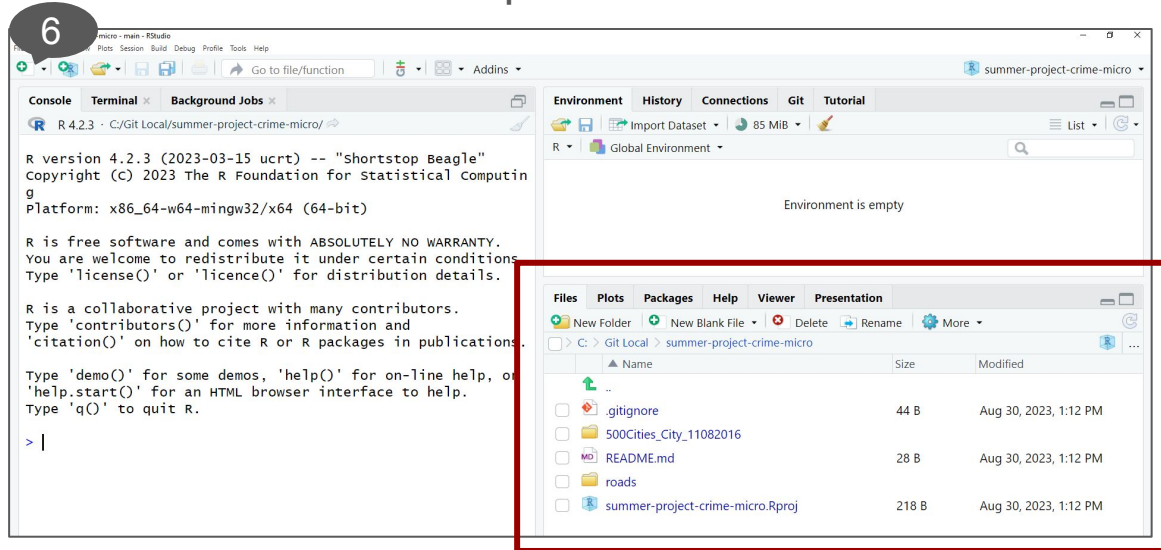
6

micro - main - RStudio

Plots Session Build Debug Profile Tools Help

Go to file/function

Addins

summer-project-crime-micro

Console Terminal × Background Jobs ×

R 4.2.3 · C:/Git Local/summer-project-crime-micro/

R version 4.2.3 (2023-03-15 ucrt) -- "Shortstop Beagle"
Copyright (C) 2023 The R Foundation for Statistical Computing
Platform: x86_64-w64-mingw32/x64 (64-bit)

R is free software and comes with ABSOLUTELY NO WARRANTY.
You are welcome to redistribute it under certain conditions.
Type 'license()' or 'licence()' for distribution details.

R is a collaborative project with many contributors.
Type 'contributors()' for more information and
'citation()' on how to cite R or R packages in publications.

Type 'demo()' for some demos, 'help()' for on-line help, or
'help.start()' for an HTML browser interface to help.
Type 'q()' to quit R.

>

Environment History Connections Git Tutorial

Import Dataset 85 MiB

List

R Global Environment

Environment is empty

Files Plots Packages Help Viewer Presentation

New Folder New Blank File Delete Rename More

C: > Git Local > summer-project-crime-micro

| Name | Size | Modified |
|---|---|---|
| .. | | |
| .gitignore | 44 B | Aug 30, 2023, 1:12 PM |
| 500Cities_City_11082016 | | |
| README.md | 28 B | Aug 30, 2023, 1:12 PM |
| roads | | |
| summer-project-crime-micro.Rproj | 218 B | Aug 30, 2023, 1:12 PM |